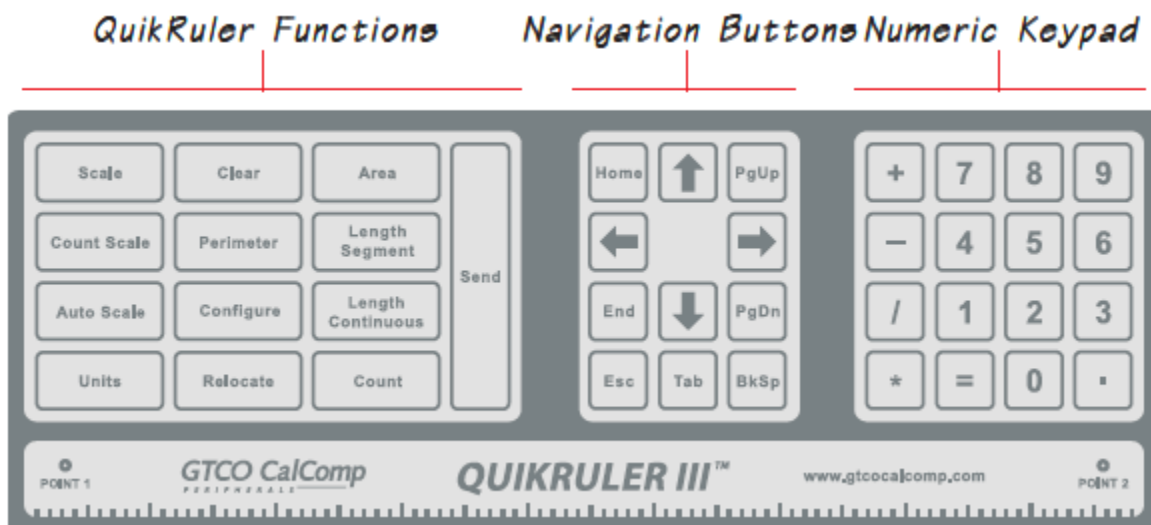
QuikRuler Functions

Navigation Buttons

Numeric Keypad

| Scale | Clear | Area | Send |
|---|---|---|---|
| Count Scale | Perimeter | Length Segment | |
| Auto Scale | Configure | Length Continuous | |
| Units | Relocate | Count | |

| Home | ↑ | PgUp |
|---|---|---|
| ← | | → |
| End | ↓ | PgDn |
| Esc | Tab | BkSp |

| + | 7 | 8 | 9 |
|---|---|---|---|
| – | 4 | 5 | 6 |
| / | 1 | 2 | 3 |
| * | = | 0 | . |

POINT 1

GTCO CalComp PERIPHERALS

QUIKRULER III™

www.gtcocalcomp.com

POINT 2